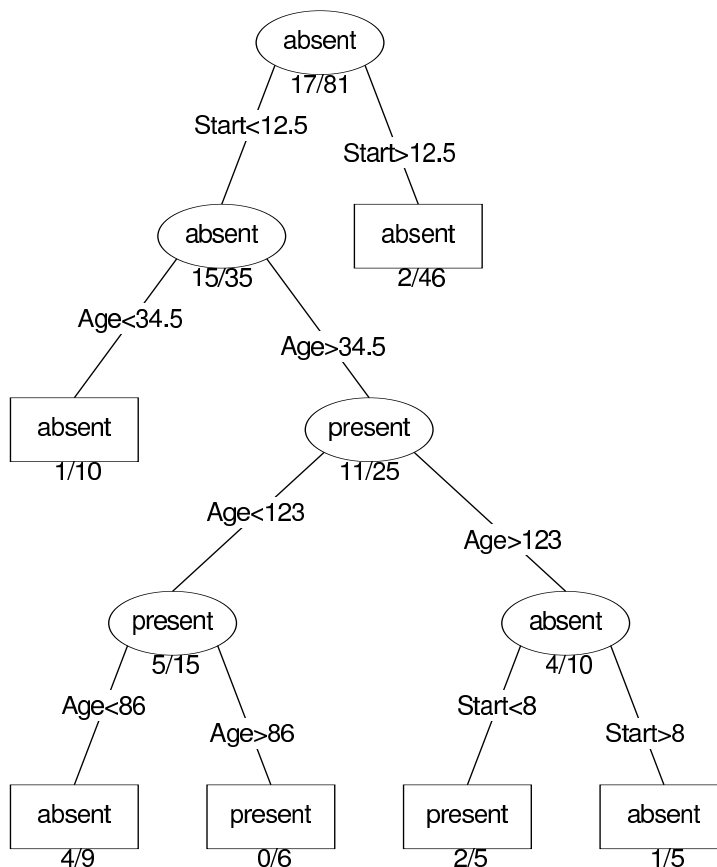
absent
17/81

Start<12.5

Start>12.5

absent
15/35

absent
2/46

Age<34.5

Age>34.5

absent
1/10

present
11/25

Age<123

Age>123

present
5/15

absent
4/10

Age<86

Age>86

Start<8

Start>8

absent
4/9

present
0/6

present
2/5

absent
1/5